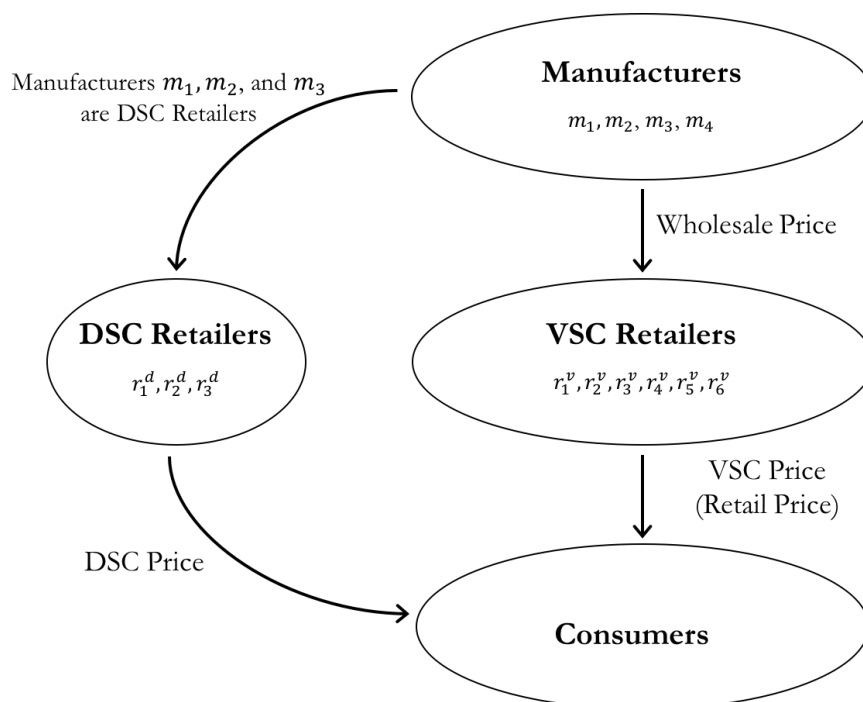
Manufacturers $m_1, m_2$, and $m_3$ are DSC Retailers

**Manufacturers**

$m_1, m_2, m_3, m_4$

Wholesale Price

**DSC Retailers**

$r_1^d, r_2^d, r_3^d$

**VSC Retailers**

$r_1^v, r_2^v, r_3^v, r_4^v, r_5^v, r_6^v$

VSC Price (Retail Price)

DSC Price

**Consumers**